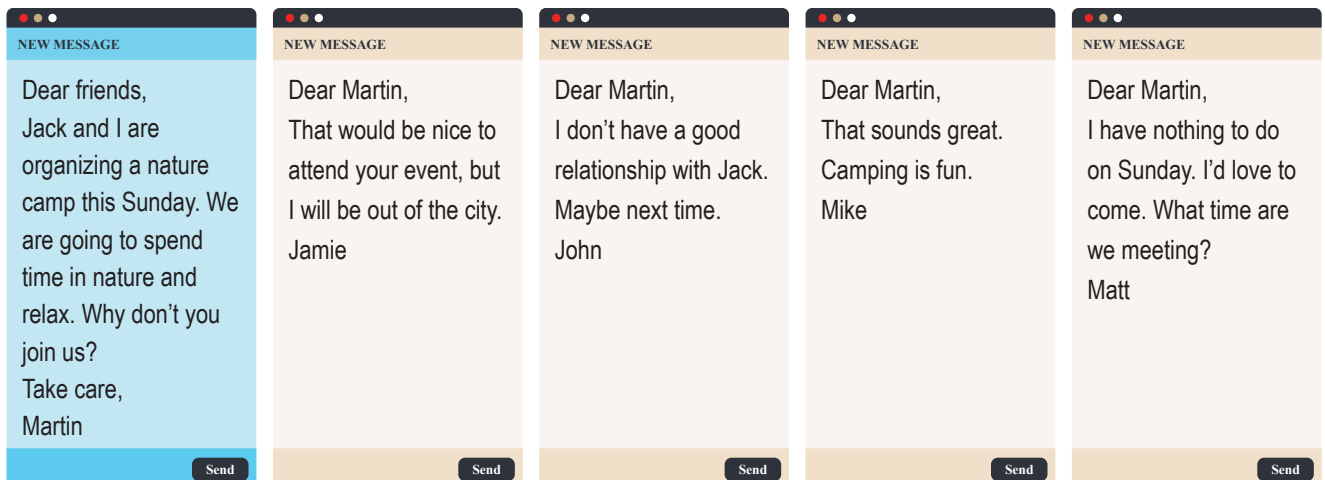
NEW MESSAGE

Dear friends,
Jack and I are organizing a nature camp this Sunday. We are going to spend time in nature and relax. Why don’t you join us?
Take care,
Martin

Send

NEW MESSAGE

Dear Martin,
That would be nice to attend your event, but I will be out of the city.
Jamie

Send

NEW MESSAGE

Dear Martin,
I don’t have a good relationship with Jack. Maybe next time.
John

Send

NEW MESSAGE

Dear Martin,
That sounds great. Camping is fun.
Mike

Send

NEW MESSAGE

Dear Martin,
I have nothing to do on Sunday. I’d love to come. What time are we meeting?
Matt

Send